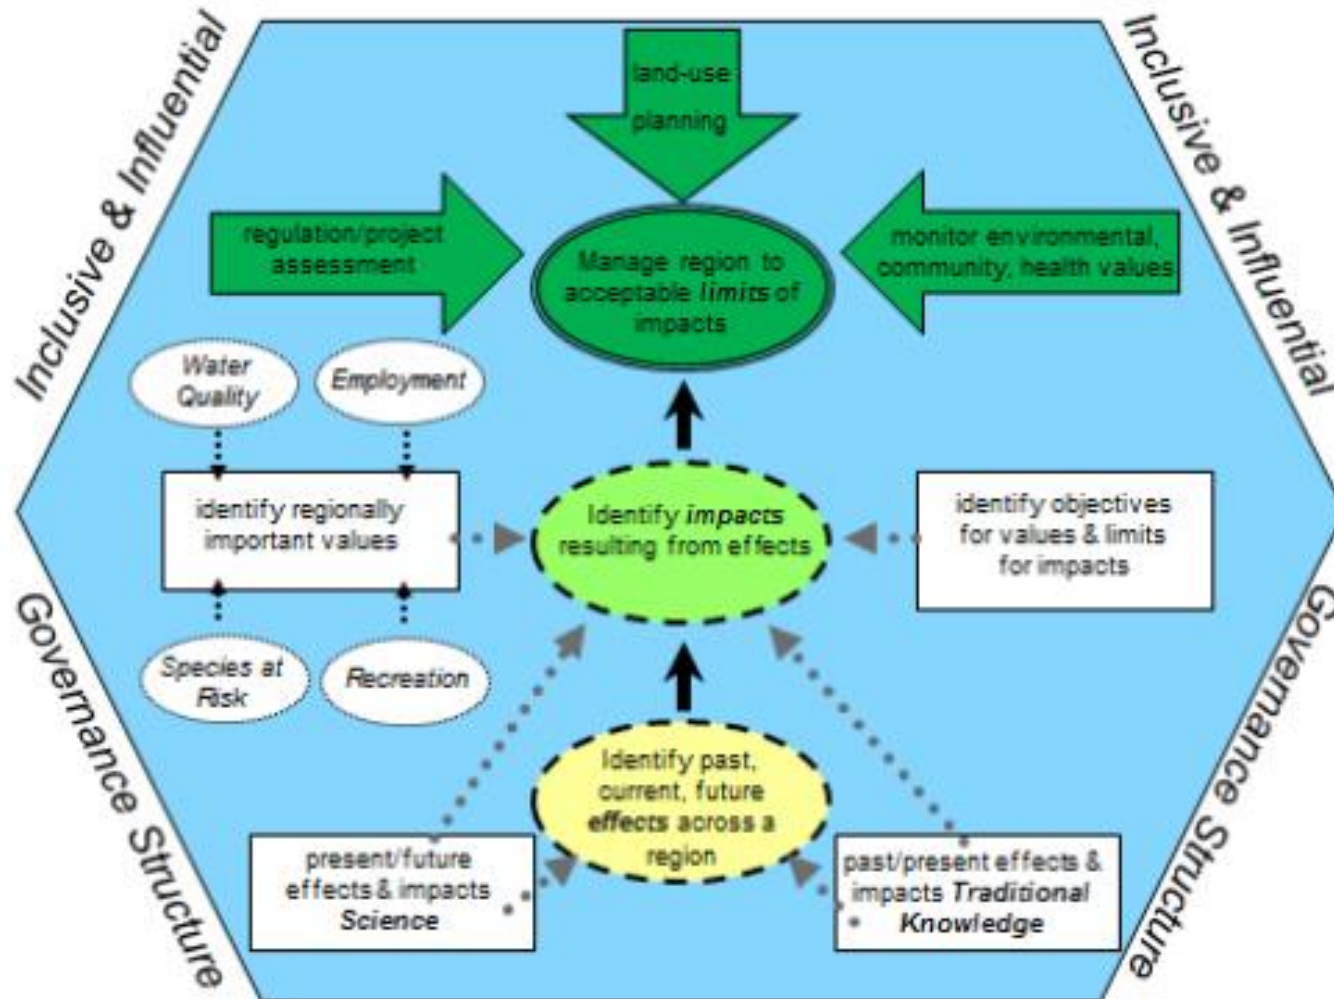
Inclusive & Influential

Inclusive & Influential

land-use planning

regulation/project assessment

Manage region to acceptable limits of impacts

monitor environmental, community, health values

Water Quality

Employment

identify regionally important values

Identify impacts resulting from effects

identify objectives for values & limits for impacts

Species at Risk

Recreation

Identify past, current, future effects across a region

present/future effects & impacts Science

past/present effects & impacts Traditional Knowledge

Governance Structure

Governance Structure